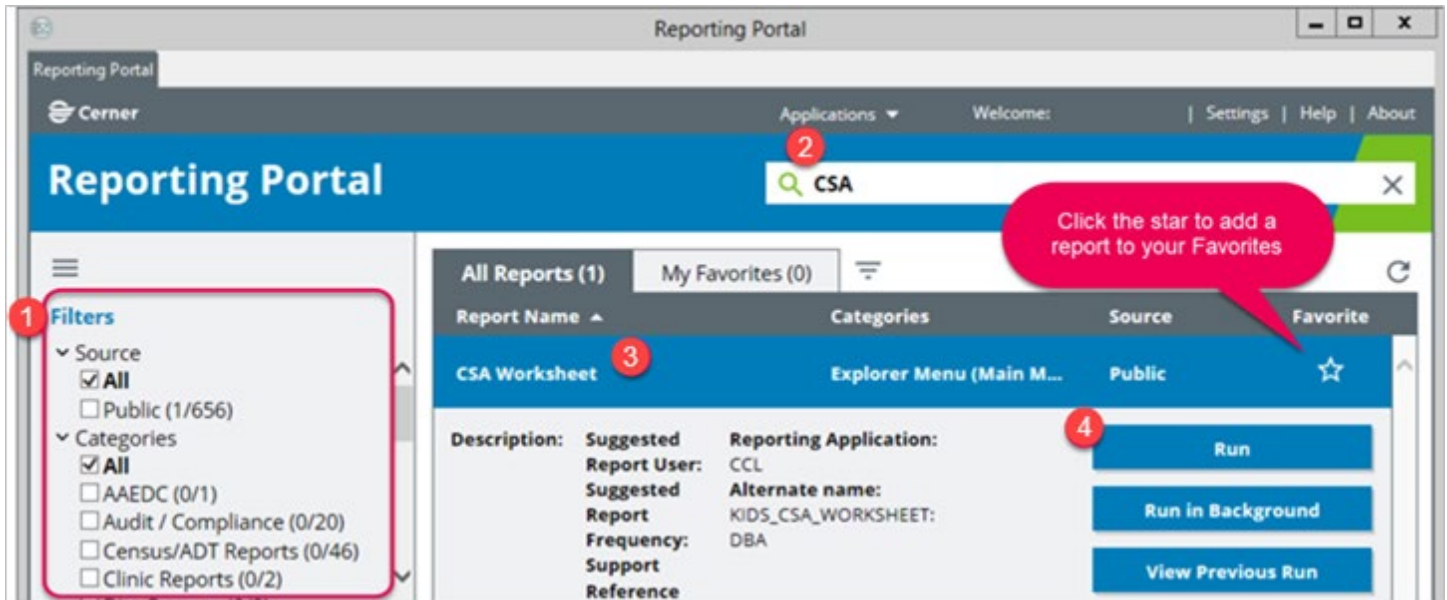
Reporting Portal

Reporting Portal

Cerner

Applications ▾ Welcome: | Settings | Help | About

Reporting Portal

2

CSA

Click the star to add a report to your Favorites

All Reports (1) My Favorites (0)

1 Filters

Source

☑ All

☐ Public (1/656)

Categories

☑ All

☐ AAEDC (0/1)

☐ Audit / Compliance (0/20)

☐ Census/ADT Reports (0/46)

☐ Clinic Reports (0/2)

| Report Name ▲ | Categories | Source | Favorite |
|---|---|---|---|
| CSA Worksheet 3 | Explorer Menu (Main M... | Public | ☆ |

Description: Suggested Report User: CCL Suggested Report Frequency: DBA Support Reference

Reporting Application: CCL Alternate name: KIDS_CSA_WORKSHEET:

4

Run

Run in Background

View Previous Run